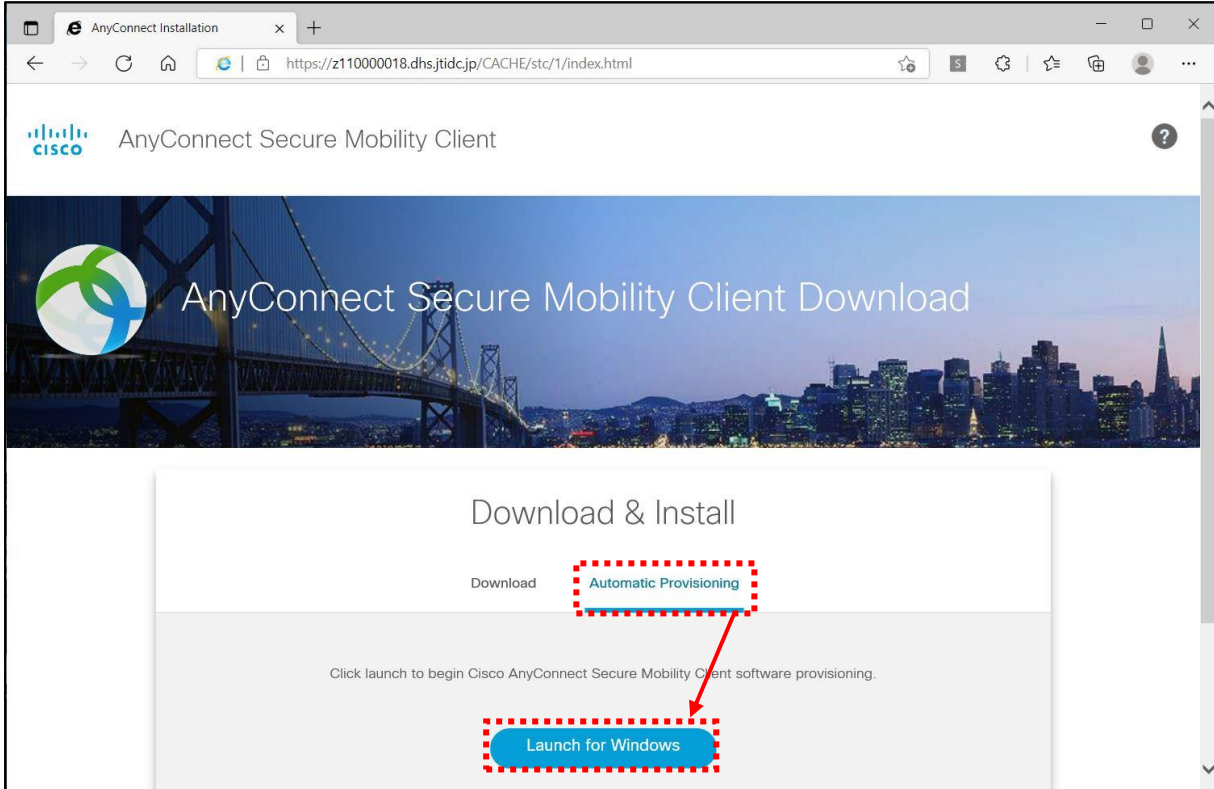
AnyConnect Installation

https://z110000018.dhs.jtidc.jp/CACHE/stc/1/index.html

cisco AnyConnect Secure Mobility Client

?

AnyConnect Secure Mobility Client Download

Download & Install

Download Automatic Provisioning

Click launch to begin Cisco AnyConnect Secure Mobility Client software provisioning.

Launch for Windows